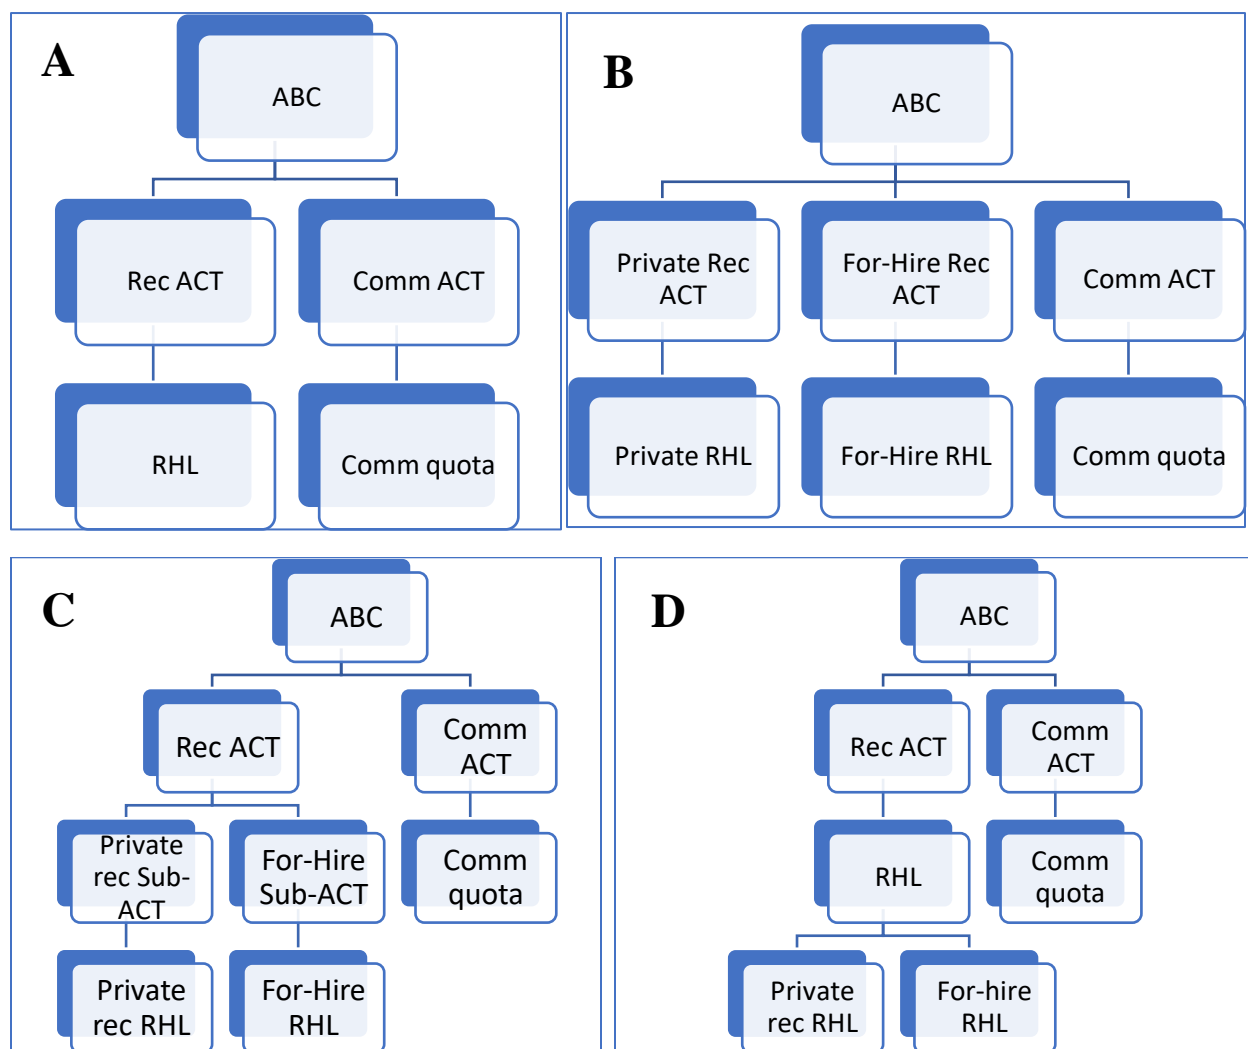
A

ABC

Rec ACT

Comm ACT

RHL

Comm quota

B

ABC

Private Rec ACT

For-Hire Rec ACT

Comm ACT

Private RHL

For-Hire RHL

Comm quota

C

ABC

Rec ACT

Comm ACT

Private rec Sub-ACT

For-Hire Sub-ACT

Comm quota

Private rec RHL

For-Hire RHL

D

ABC

Rec ACT

Comm ACT

RHL

Comm quota

Private rec RHL

For-hire RHL